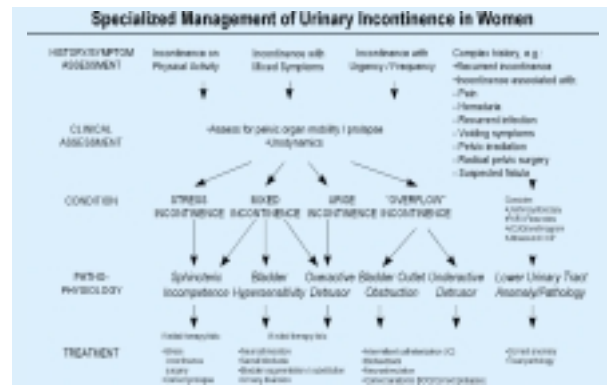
Specialized Management of Urinary Incontinence in Women

HISTORY/SYMPTOM ASSESSMENT

Incontinence on Physical Activity

Incontinence with Mixed Symptoms

Incontinence with Urgency / Frequency

Complex history, e.g.:
- Recurrent incontinence
- Incontinence associated with:
- Pain
- Hematuria
- Recurrent infection
- Voiding symptoms
- Pelvic irradiation
- Radical pelvic surgery
- Suspected fistula

CLINICAL ASSESSMENT

- Assess for pelvic organ mobility / prolapse
- Urodynamics

CONDITION

STRESS INCONTINENCE

MIXED INCONTINENCE

URGE INCONTINENCE

"OVERFLOW" INCONTINENCE

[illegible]

PATHO-PHYSIOLOGY

Sphincteric Incompetence

Bladder Hypersensitivity

Overactive Detrusor

Bladder Outlet Obstruction

Underactive Detrusor

Lower Urinary Tract Anomaly/Pathology

TREATMENT

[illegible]

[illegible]

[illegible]

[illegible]

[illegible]

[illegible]